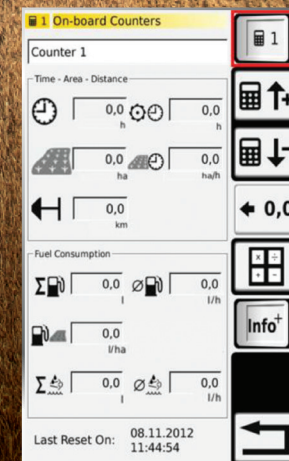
1 On-board Counters

Counter 1

Time - Area - Distance

0,0 h

0,0 h

0,0 ha

0,0 ha/h

0,0 km

Fuel Consumption

Σ 0,0 l

Ø 0,0 l/h

0,0 l/ha

Σ 0,0 l

Ø 0,0 l/h

Last Reset On: 08.11.2012 11:44:54

1

0,0

Info+